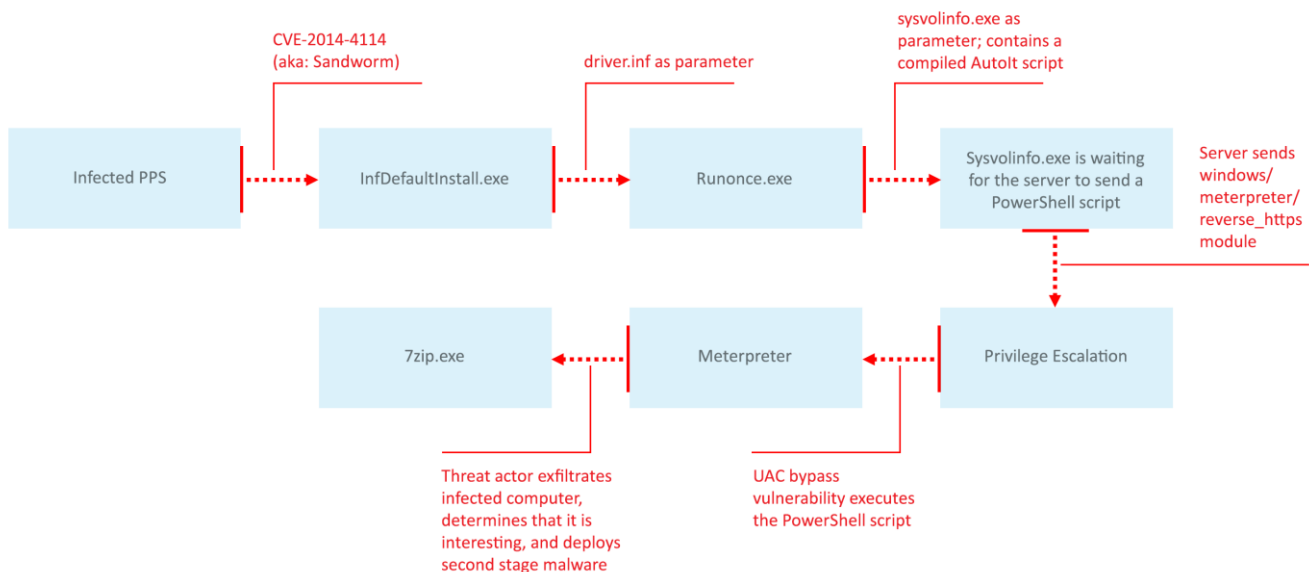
CVE-2014-4114
(aka: Sandworm)

driver.inf as parameter

sysvolinfo.exe as parameter; contains a compiled AutoIt script

Infected PPS

InfDefaultInstall.exe

Runonce.exe

Sysvolinfo.exe is waiting for the server to send a PowerShell script

Server sends windows/ meterpreter/ reverse_https module

7zip.exe

Meterpreter

Privilege Escalation

Threat actor exfiltrates infected computer, determines that it is interesting, and deploys second stage malware

UAC bypass vulnerability executes the PowerShell script